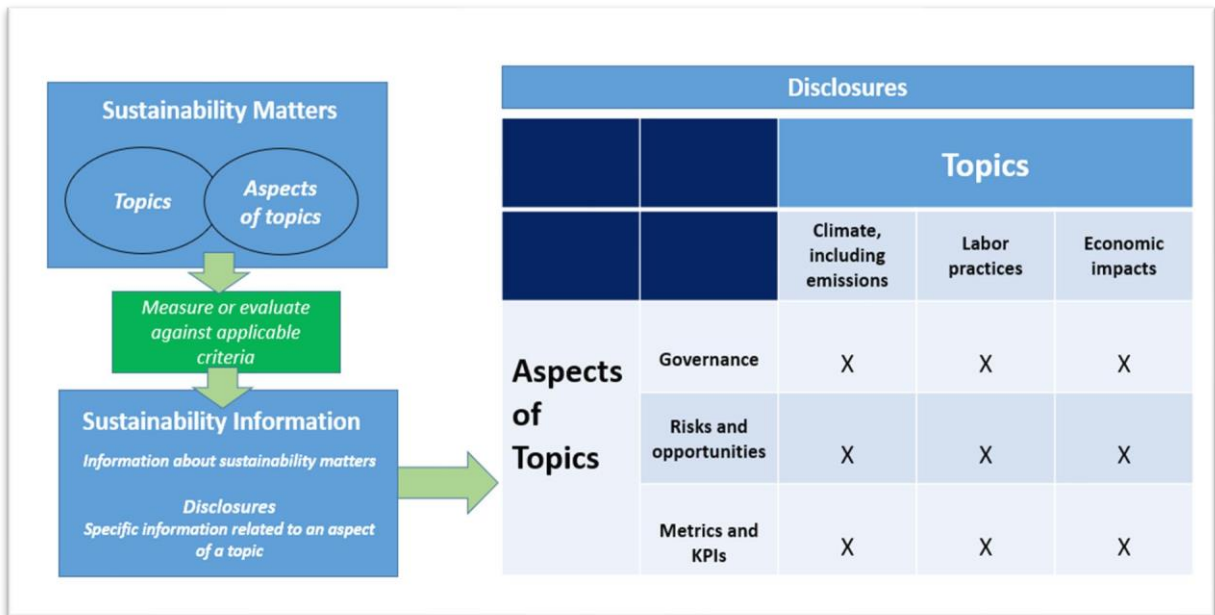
Sustainability Matters

Topics

Aspects of topics

Measure or evaluate against applicable criteria

Sustainability Information

Information about sustainability matters

Disclosures
Specific information related to an aspect of a topic

Disclosures

| | | Topics | | |
|---|---|---|---|---|
| | | Climate, including emissions | Labor practices | Economic impacts |
| Aspects of Topics | Governance | X | X | X |
| | Risks and opportunities | X | X | X |
| | Metrics and KPIs | X | X | X |